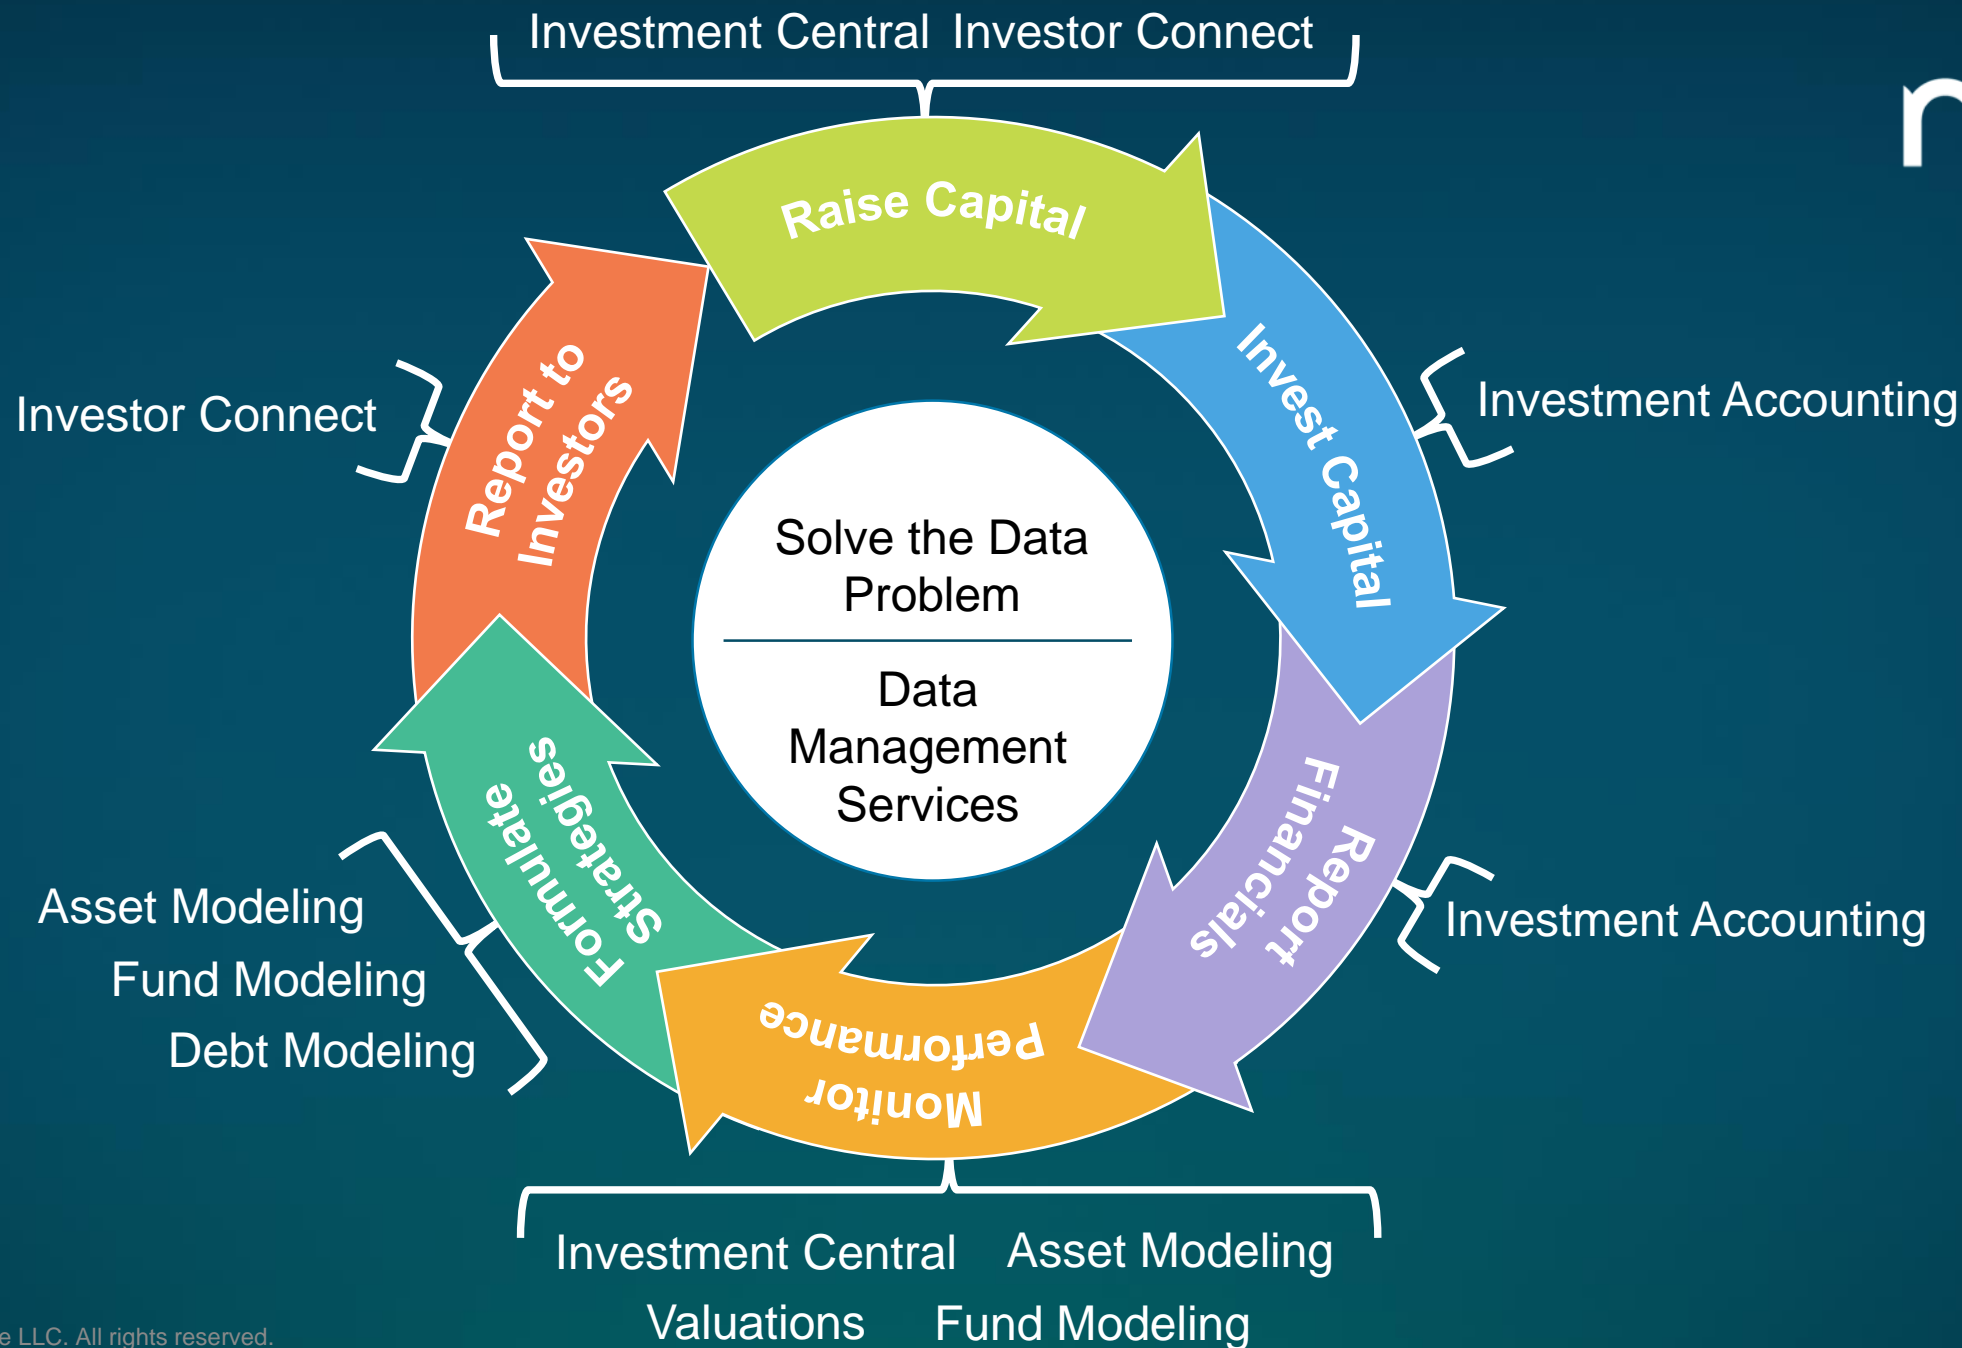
Investment Central Investor Connect

Raise Capital

Invest Capital

Investment Accounting

Report Financials

Investment Accounting

Monitor Performance

Investment Central Asset Modeling

Valuations Fund Modeling

Formulate Strategies

Asset Modeling

Fund Modeling

Debt Modeling

Report to Investors

Investor Connect

Solve the Data Problem

Data Management Services

e LLC. All rights reserved.